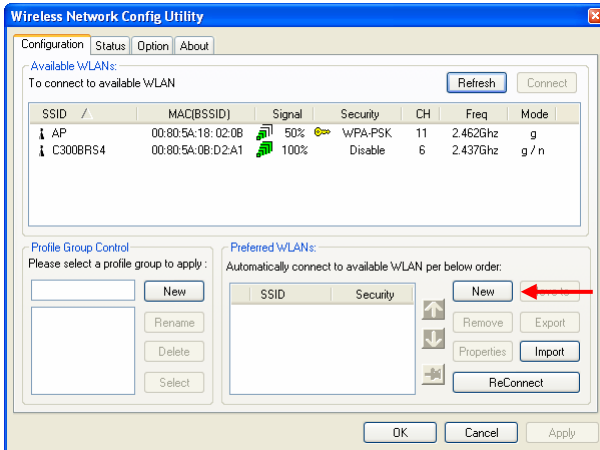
Wireless Network Config Utility

Configuration Status Option About

Available WLANs:
To connect to available WLAN

Refresh Connect

| SSID | MAC(BSSID) | Signal | Security | CH | Freq | Mode |
|---|---|---|---|---|---|---|
| AP | 00:80:5A:18:02:0B | 50% | WPA-PSK | 11 | 2.462Ghz | g |
| C300BRS4 | 00:80:5A:0B:D2:A1 | 100% | Disable | 6 | 2.437Ghz | g / n |

Profile Group Control
Please select a profile group to apply :

New
Rename
Delete
Select

Preferred WLANs:
Automatically connect to available WLAN per below order:

| SSID | Security |
|---|---|

New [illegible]
Remove Export
Properties Import
ReConnect

OK Cancel Apply